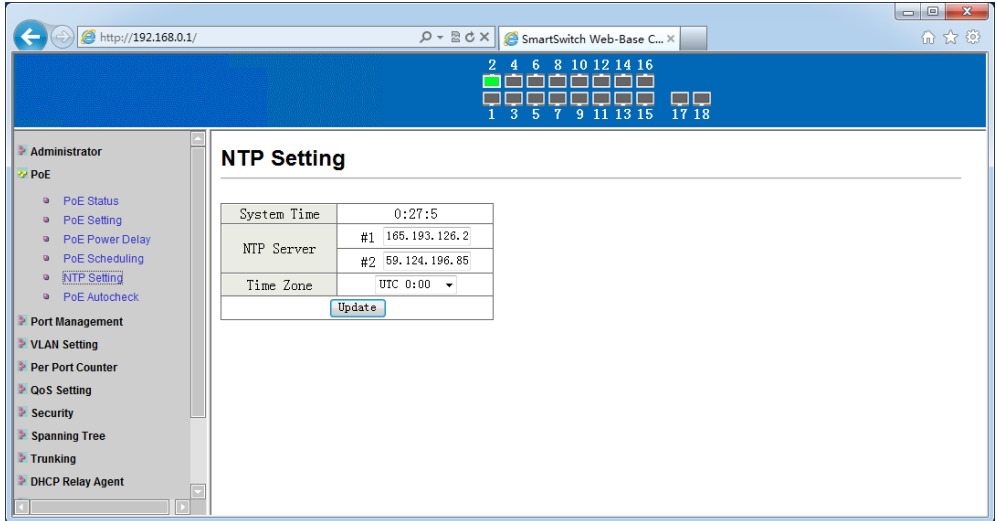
http://192.168.0.1/

SmartSwitch Web-Base C...

2 4 6 8 10 12 14 16
1 3 5 7 9 11 13 15 17 18

Administrator
PoE
PoE Status
PoE Setting
PoE Power Delay
PoE Scheduling
NTP Setting
PoE Autocheck
Port Management
VLAN Setting
Per Port Counter
QoS Setting
Security
Spanning Tree
Trunking
DHCP Relay Agent

NTP Setting

| System Time | 0:27:5 |
|---|---|
| NTP Server | #1 165.193.126.2 |
| | #2 59.124.196.85 |
| Time Zone | UTC 0:00 |
| Update | |